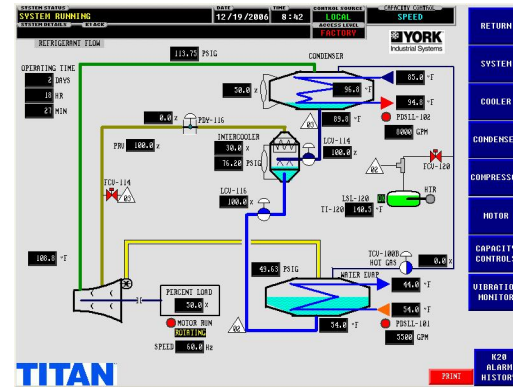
SYSTEM STATUS
SYSTEM RUNNING
SYSTEM DETAILS
DATE
12/19/2006
TIME
8:42
CONTROL SOURCE
LOCAL
ACCESS LEVEL
FACTORY
CAPACITY CONTROL
SPEED

REFRIGERANT FLOW

YORK
Industrial Systems

113.75 PSIG
CONDENSER

OPERATING TIME
2 DAYS
18 HR
27 MIN

50.0 %
96.8 °F
85.0 °F
94.8 °F
89.8 °F
PDS11-102
0000 GPM

0.0 %
PDV-116
INTERCOOLER
30.0 %
76.20 PSIG
LCV-114
100.0 %
PRV 100.0 %
TCV-114
TCV-120

LCV-116
100.0 %
LSL-120
TI-120 140.5 °F
HIR

108.0 °F

TCV-100B
HOT GAS
0.0 %
49.63 PSIG
WATER EVAP
44.0 °F
54.0 °F
54.0 °F
PDS11-101
3500 GPM

PERCENT LOAD
50.0 %
MOTOR RUN
ROTATING
SPEED 60.0 Hz

TITAN

PRINT

RETURN
SYSTEM
COOLER
CONDENSER
COMPRESSOR
MOTOR
CAPACITY CONTROL
VIBRATION MONITOR
K20 ALARM HISTORY